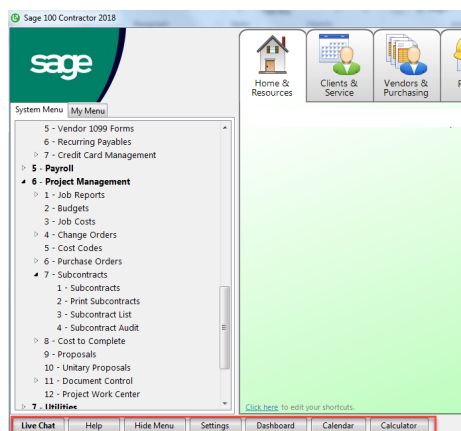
Sage 100 Contractor 2018

sage

System Menu | My Menu

5 - Vendor 1099 Forms
6 - Recurring Payables
7 - Credit Card Management
5 - Payroll
6 - Project Management
1 - Job Reports
2 - Budgets
3 - Job Costs
4 - Change Orders
5 - Cost Codes
6 - Purchase Orders
7 - Subcontracts
1 - Subcontracts
2 - Print Subcontracts
3 - Subcontract List
4 - Subcontract Audit
8 - Cost to Complete
9 - Proposals
10 - Unitary Proposals
11 - Document Control
12 - Project Work Center
7 - Utilities

Home & Resources | Clients & Service | Vendors & Purchasing | P

Click here to edit your shortcuts.

Live Chat | Help | Hide Menu | Settings | Dashboard | Calendar | Calculator